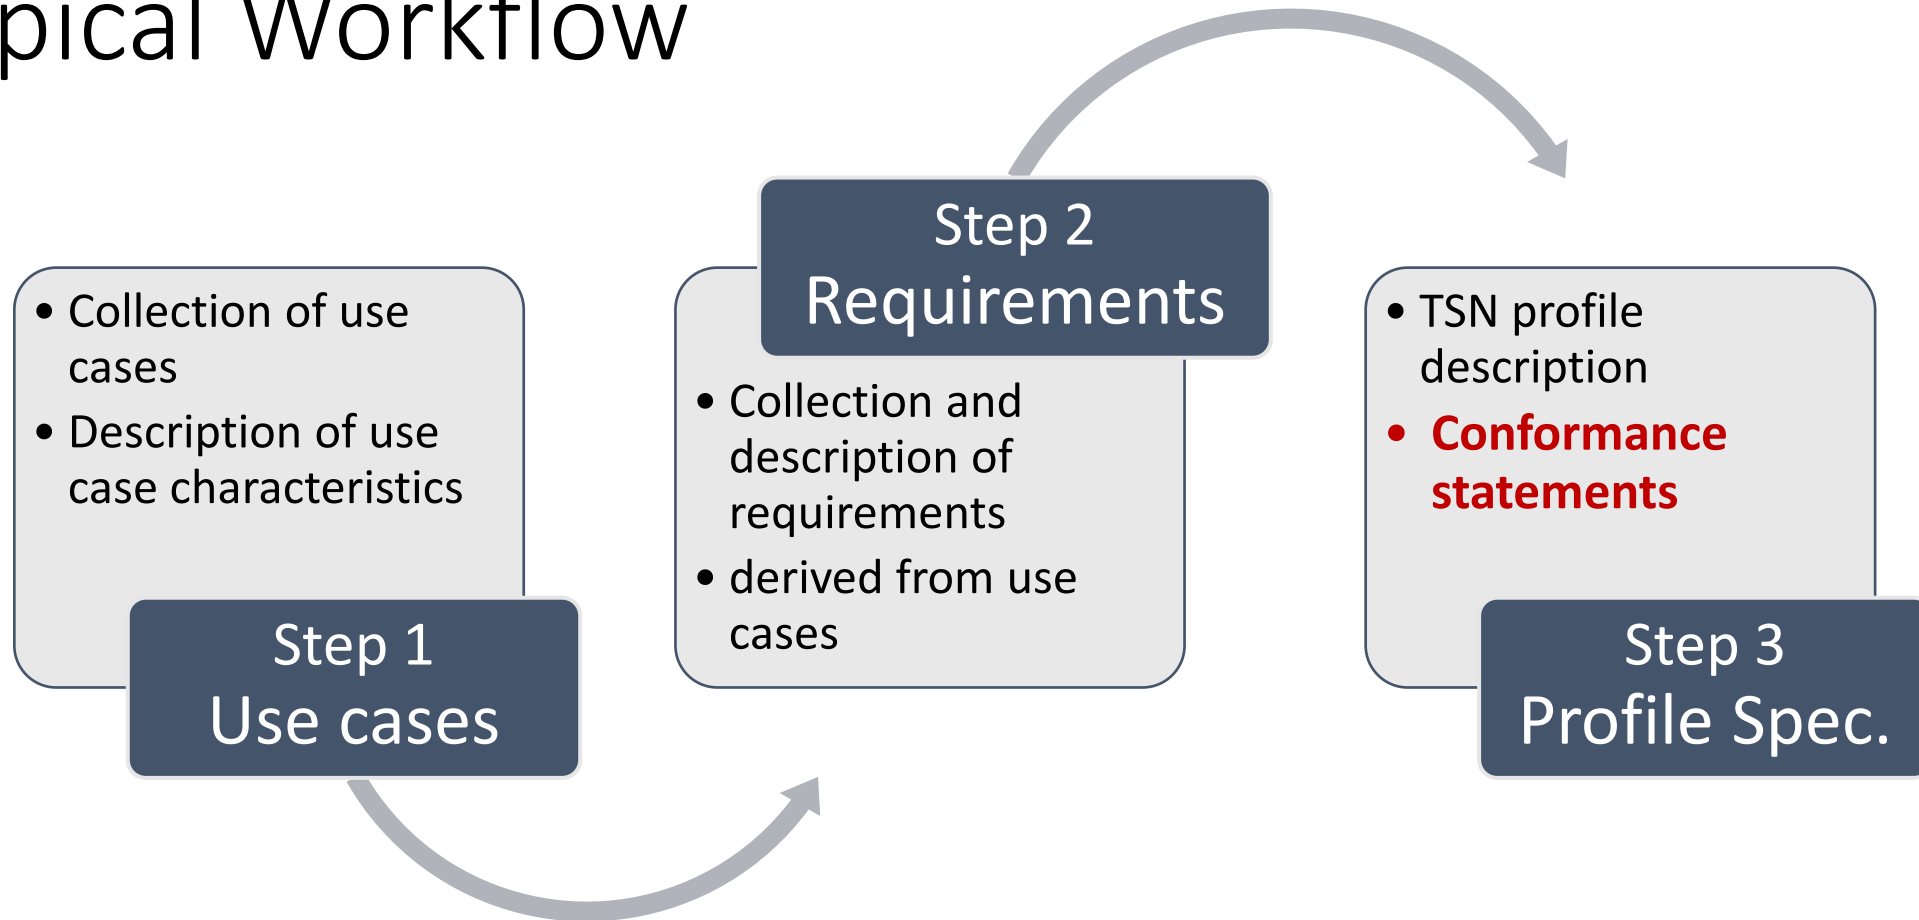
pical Workflow

- Collection of use cases
- Description of use case characteristics

Step 1
Use cases

Step 2
Requirements

- Collection and description of requirements
- derived from use cases

- TSN profile description
- Conformance statements

Step 3
Profile Spec.